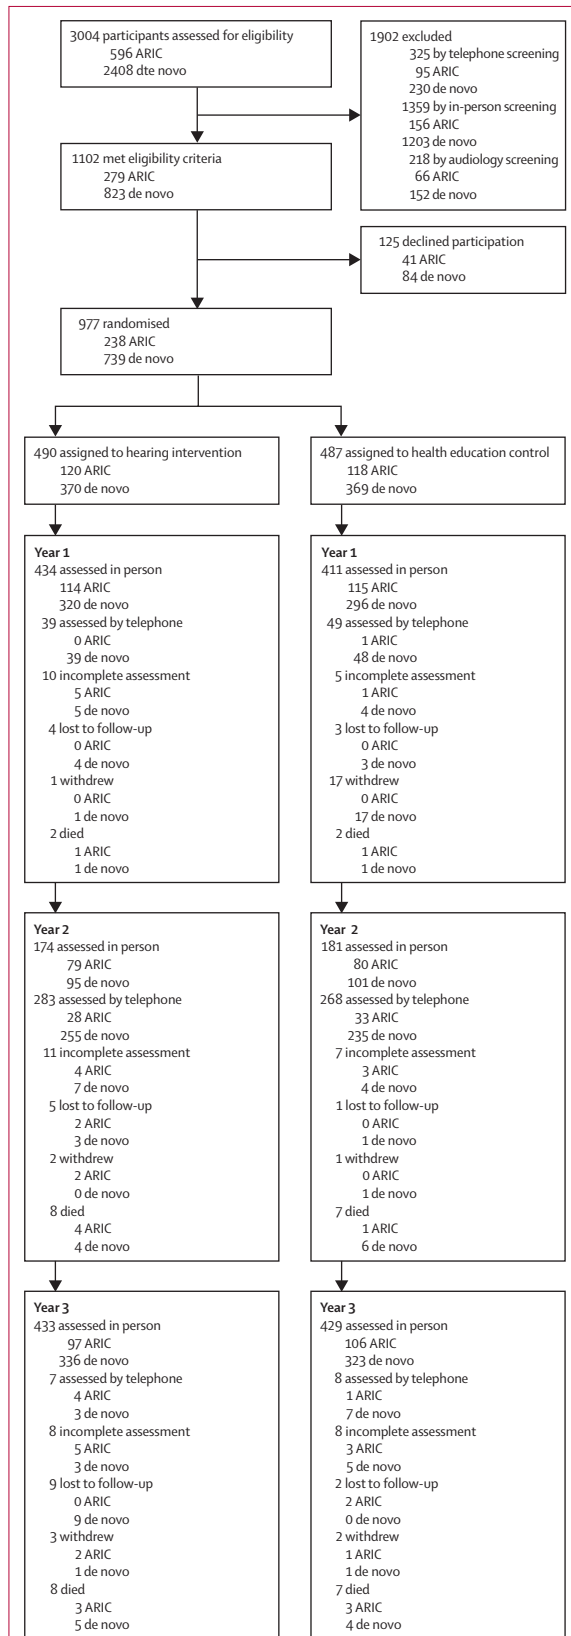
3004 participants assessed for eligibility
596 ARIC
2408 dte novo

1902 excluded
325 by telephone screening
95 ARIC
230 de novo
1359 by in-person screening
156 ARIC
1203 de novo
218 by audiology screening
66 ARIC
152 de novo

1102 met eligibility criteria
279 ARIC
823 de novo

125 declined participation
41 ARIC
84 de novo

977 randomised
238 ARIC
739 de novo

490 assigned to hearing intervention
120 ARIC
370 de novo

487 assigned to health education control
118 ARIC
369 de novo

Year 1
434 assessed in person
114 ARIC
320 de novo
39 assessed by telephone
0 ARIC
39 de novo
10 incomplete assessment
5 ARIC
5 de novo
4 lost to follow-up
0 ARIC
4 de novo
1 withdrew
0 ARIC
1 de novo
2 died
1 ARIC
1 de novo

Year 1
411 assessed in person
115 ARIC
296 de novo
49 assessed by telephone
1 ARIC
48 de novo
5 incomplete assessment
1 ARIC
4 de novo
3 lost to follow-up
0 ARIC
3 de novo
17 withdrew
0 ARIC
17 de novo
2 died
1 ARIC
1 de novo

Year 2
174 assessed in person
79 ARIC
95 de novo
283 assessed by telephone
28 ARIC
255 de novo
11 incomplete assessment
4 ARIC
7 de novo
5 lost to follow-up
2 ARIC
3 de novo
2 withdrew
2 ARIC
0 de novo
8 died
4 ARIC
4 de novo

Year 2
181 assessed in person
80 ARIC
101 de novo
268 assessed by telephone
33 ARIC
235 de novo
7 incomplete assessment
3 ARIC
4 de novo
1 lost to follow-up
0 ARIC
1 de novo
1 withdrew
0 ARIC
1 de novo
7 died
1 ARIC
6 de novo

Year 3
433 assessed in person
97 ARIC
336 de novo
7 assessed by telephone
4 ARIC
3 de novo
8 incomplete assessment
5 ARIC
3 de novo
9 lost to follow-up
0 ARIC
9 de novo
3 withdrew
2 ARIC
1 de novo
8 died
3 ARIC
5 de novo

Year 3
429 assessed in person
106 ARIC
323 de novo
8 assessed by telephone
1 ARIC
7 de novo
8 incomplete assessment
3 ARIC
5 de novo
2 lost to follow-up
2 ARIC
0 de novo
2 withdrew
1 ARIC
1 de novo
7 died
3 ARIC
4 de novo